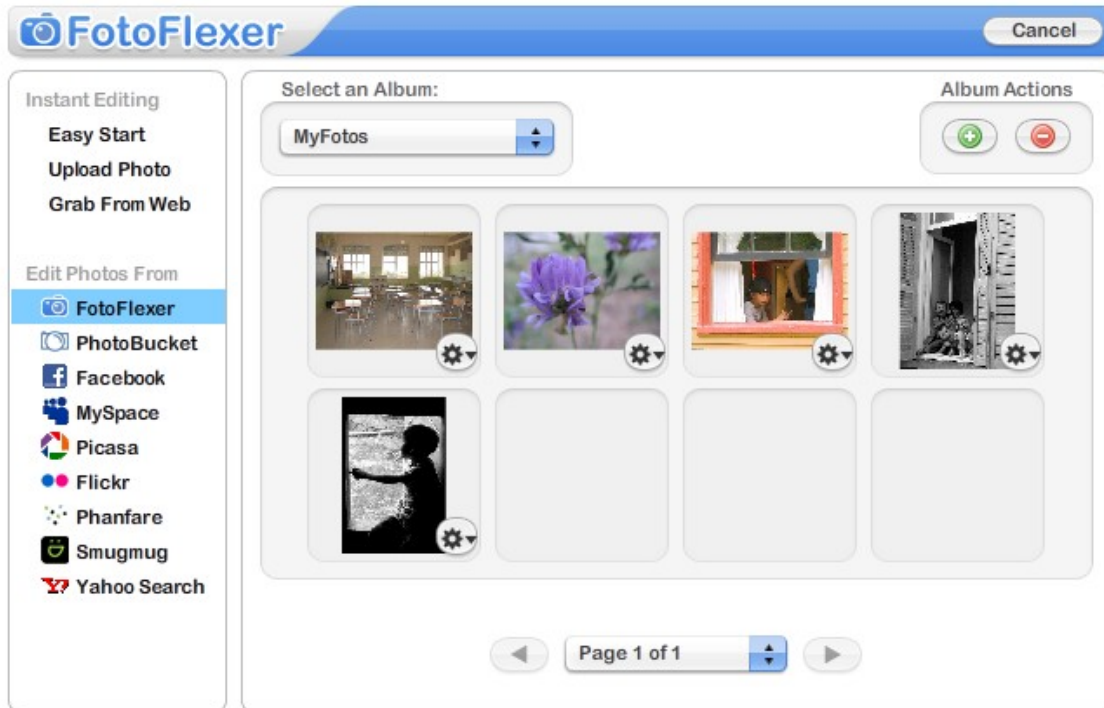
FotoFlexer

Cancel

Instant Editing

Easy Start

Upload Photo

Grab From Web

Edit Photos From

FotoFlexer

PhotoBucket

Facebook

MySpace

Picasa

Flickr

Phanfare

Smugmug

Yahoo Search

Select an Album:

MyFotos

Album Actions

Page 1 of 1